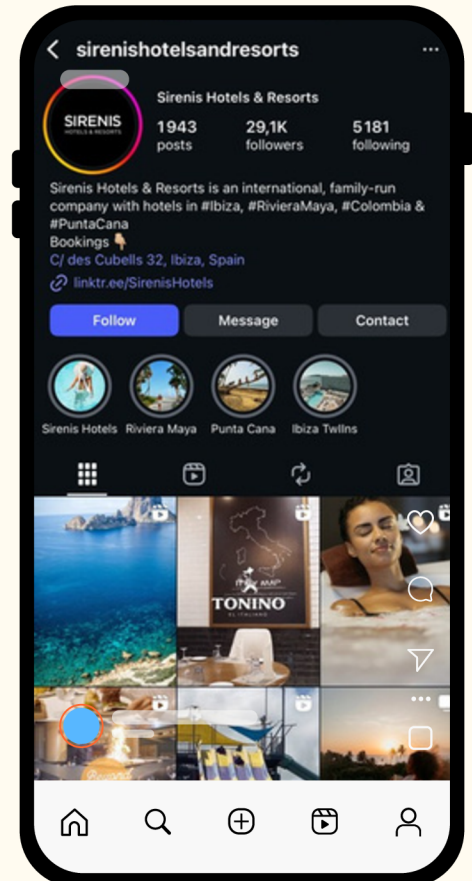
sirenishotelsandresorts

SIRENIS
HOTELS & RESORTS

Sirenis Hotels & Resorts
1943
posts
29,1K
followers
5181
following

Sirenis Hotels & Resorts is an international, family-run company with hotels in #Ibiza, #RivieraMaya, #Colombia & #PuntaCana
Bookings 👇
C/ des Cubells 32, Ibiza, Spain
linktr.ee/SirenisHotels

Follow
Message
Contact

Sirenis Hotels
Riviera Maya
Punta Cana
Ibiza Twins

TONINO
EL ITALIANO